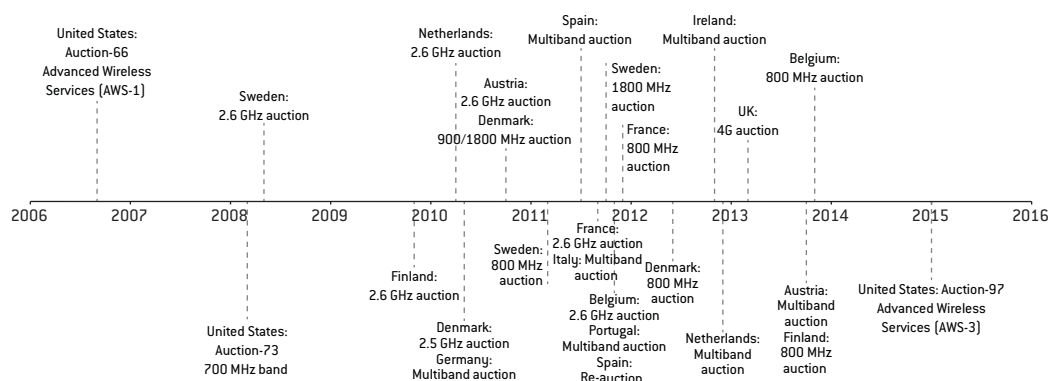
United States: Auction-66 Advanced Wireless Services (AWS-1)

Sweden: 2.6 GHz auction

Netherlands: 2.6 GHz auction

Austria: 2.6 GHz auction

Denmark: 900/1800 MHz auction

Spain: Multiband auction

Sweden: 1800 MHz auction

France: 800 MHz auction

Ireland: Multiband auction

UK: 4G auction

Belgium: 800 MHz auction

2006 2007 2008 2009 2010 2011 2012 2013 2014 2015 2016

United States: Auction-73 700 MHz band

Finland: 2.6 GHz auction

Denmark: 2.5 GHz auction

Germany: Multiband auction

Sweden: 800 MHz auction

France: 2.6 GHz auction

Italy: Multiband auction

Belgium: 2.6 GHz auction

Portugal: Multiband auction

Spain: Re-auction

Denmark: 800 MHz auction

Netherlands: Multiband auction

Austria: Multiband auction

Finland: 800 MHz auction

United States: Auction-97 Advanced Wireless Services (AWS-3)